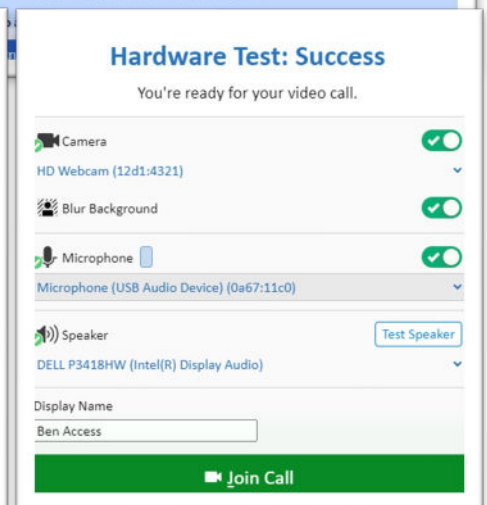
Hardware Test: Success

You're ready for your video call.

Camera

HD Webcam (12d1:4321)

Blur Background

Microphone

Microphone (USB Audio Device) (0a67:11c0)

Speaker

Test Speaker

DELL P3418HW (Intel(R) Display Audio)

Display Name

Ben Access

Join Call